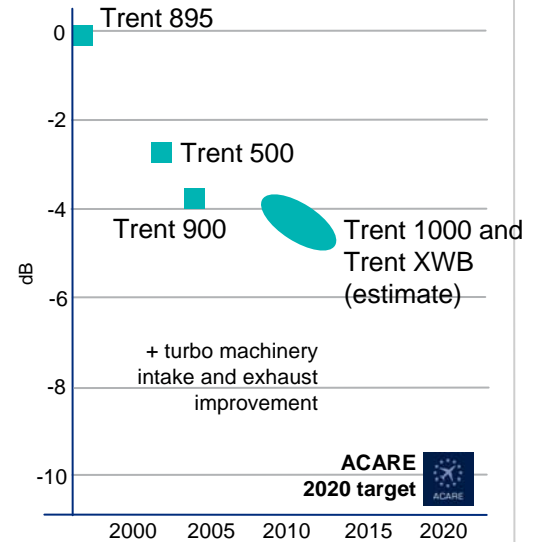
Trent 895

Trent 500

Trent 900

Trent 1000 and Trent XWB (estimate)

+ turbo machinery intake and exhaust improvement

ACARE 2020 target

ACARE

dB

0

-2

-4

-6

-8

-10

2000

2005

2010

2015

2020